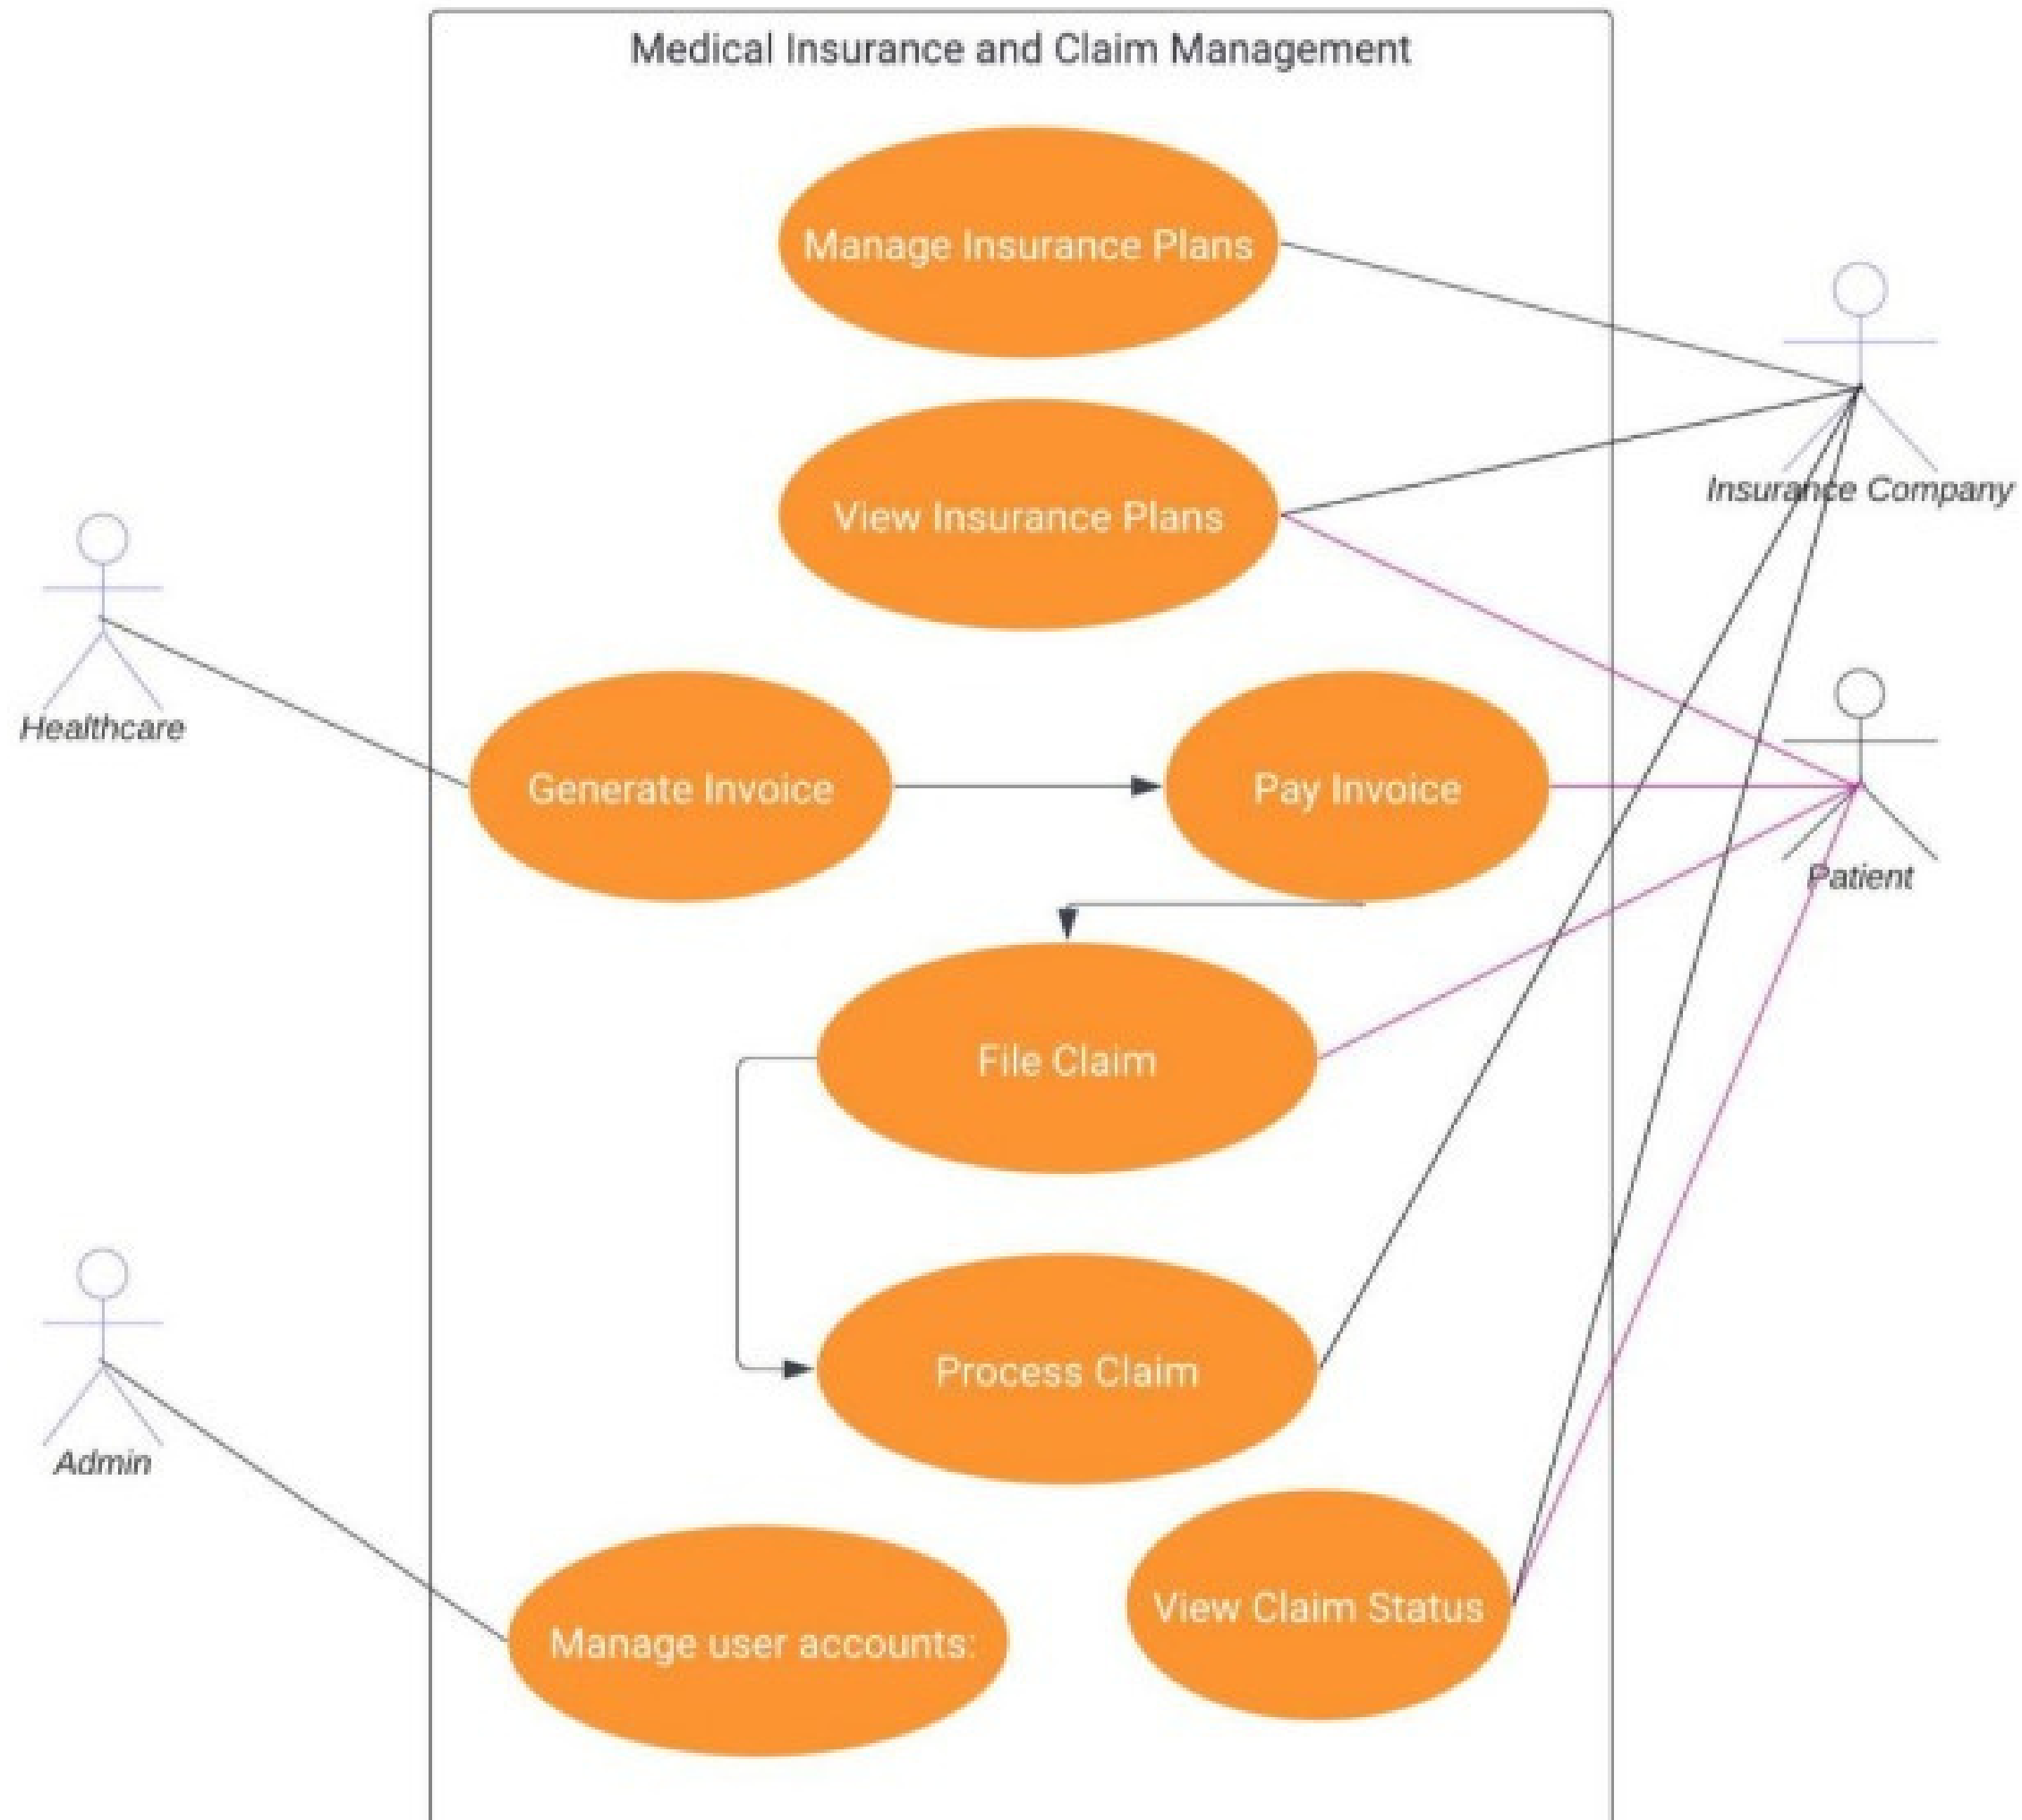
Medical Insurance and Claim Management

Manage Insurance Plans

View Insurance Plans

Insurance Company

Healthcare

Generate Invoice

Pay Invoice

Patient

File Claim

Process Claim

Admin

Manage user accounts:

View Claim Status